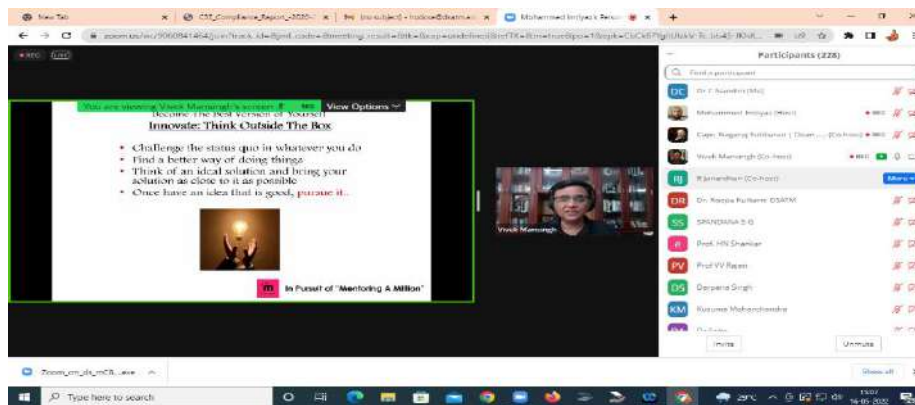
New Tab | CSE_Compliance_Report_2020-... | (no subject) - | Mohammed Imtiyazk Person... | +

zoom.us/wc/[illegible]

REC

You are viewing Vivek Mansingh's screen | View Options

Become The Best Version of Yourself

Innovate: Think Outside The Box

• Challenge the status quo in whatever you do
• Find a better way of doing things
• Think of an ideal solution and bring your solution as close to it as possible
• Once have an idea that is good, pursue it..

m In Pursuit of "Mentoring A Million"

Vivek Mansingh

Participants (228)

Find a participant

DC Dr C Nandini (Me)

Mohammed Imtiyaz (Host)

Capt. Nagaraj Kulkarni (Team ... (Co-host)

Vivek Mansingh (Co-host)

RJ Rajnandhan (Co-host) More

DR Dr. Nagaraj Kulkarni DSATM

SS SPANDANA S G

Prof. HN Shankar

PV Prof VV Rasan

DS Darpana Singh

KM Kusuma Mohanchandra

Invite | Unmute

Zoom_cm_ds_mCB....exe

Show all

Type here to search

15:07 16-05-2022